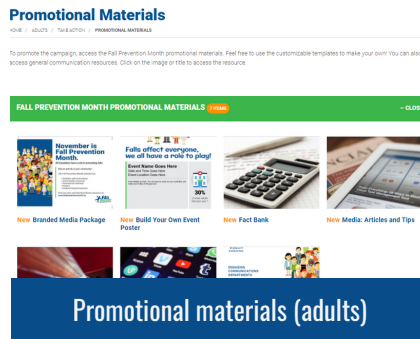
Promotional Materials

HOME / ADULTS / TAKE ACTION / PROMOTIONAL MATERIALS

To promote the campaign, access the Fall Prevention Month promotional materials. Feel free to use the customizable templates to make your own! You can also access general communication resources. Click on the image or title to access the resource.

FALL PREVENTION MONTH PROMOTIONAL MATERIALS 7 ITEMS

– CLOS

November is Fall Prevention Month.

Falls affect everyone, we all have a role to play!

Event Name Goes Here

30%

New Branded Media Package

New Build Your Own Event Poster

New Fact Bank

New Media: Articles and Tips

Promotional materials (adults)